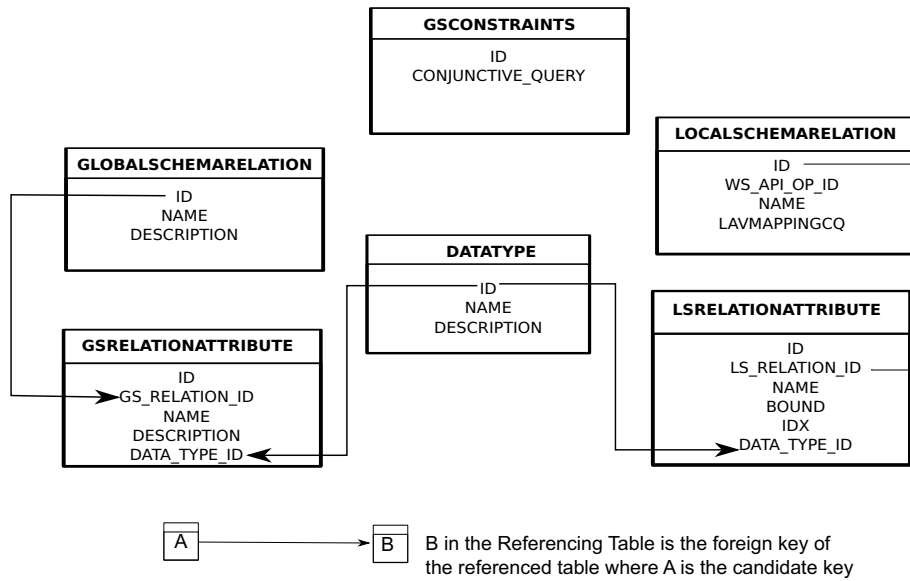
GSCONSTRAINTS
ID
CONJUNCTIVE_QUERY

LOCALSCHEMARELATION
ID
WS_API_OP_ID
NAME
LAVMAPPINGCQ

GLOBALSCHEMARELATION
ID
NAME
DESCRIPTION

DATATYPE
ID
NAME
DESCRIPTION

LSRELATIONATTRIBUTE
ID
LS_RELATION_ID
NAME
BOUND
IDX
DATA_TYPE_ID

GSRELATIONATTRIBUTE
ID
GS_RELATION_ID
NAME
DESCRIPTION
DATA_TYPE_ID

A
B
B in the Referencing Table is the foreign key of the referenced table where A is the candidate key